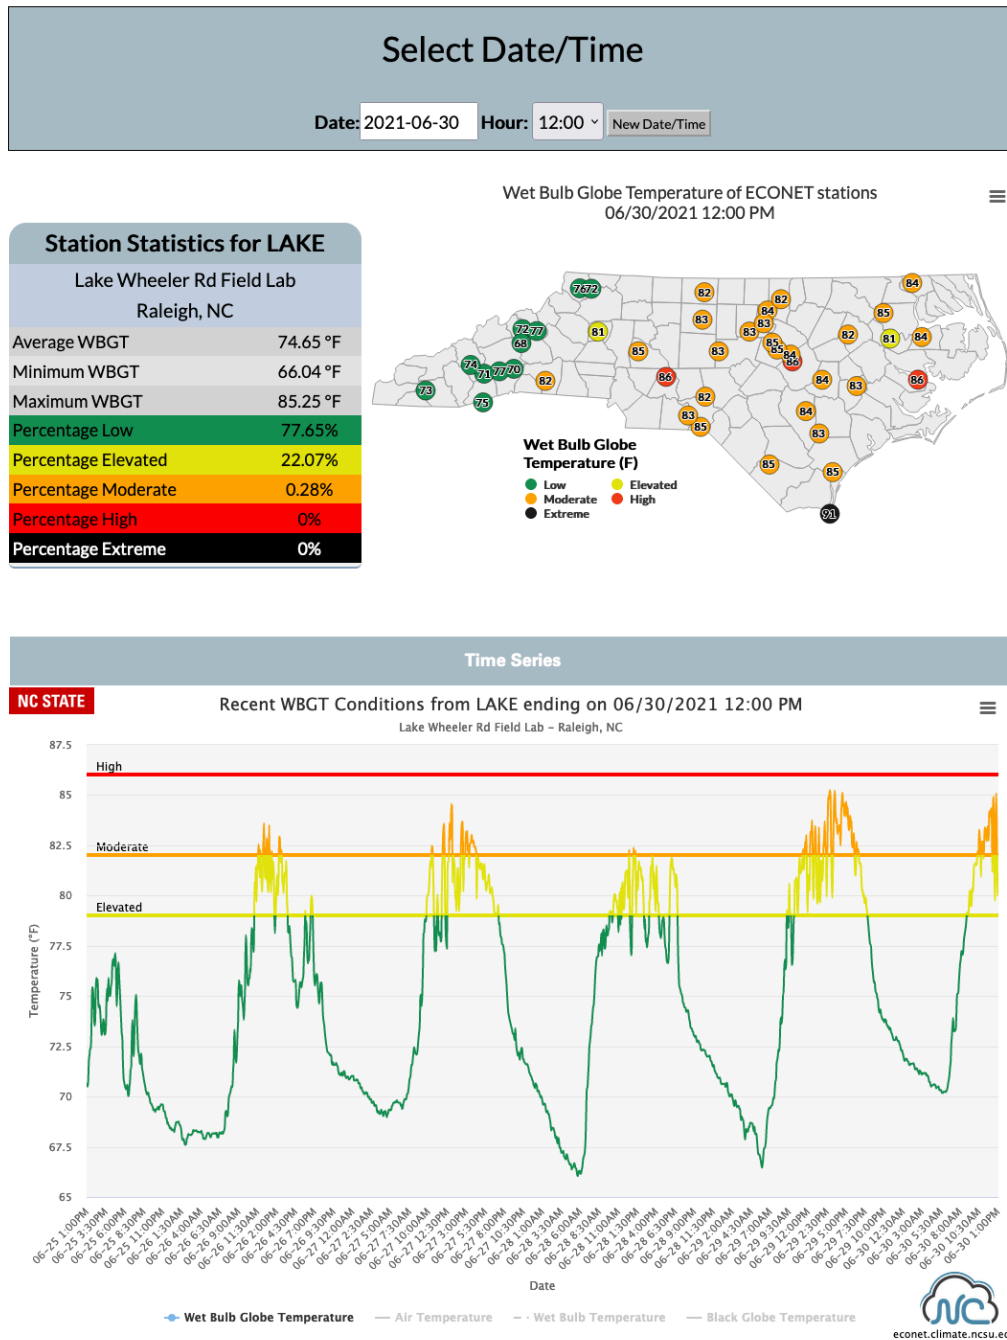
Select Date/Time

Date: 2021-06-30 Hour: 12:00 New Date/Time

Wet Bulb Globe Temperature of ECONET stations
06/30/2021 12:00 PM

| Station Statistics for LAKE | |
|---|---|
| Lake Wheeler Rd Field Lab Raleigh, NC | |
| Average WBGT | 74.65 °F |
| Minimum WBGT | 66.04 °F |
| Maximum WBGT | 85.25 °F |
| Percentage Low | 77.65% |
| Percentage Elevated | 22.07% |
| Percentage Moderate | 0.28% |
| Percentage High | 0% |
| Percentage Extreme | 0% |

76 72 72 77 68 81 74 71 77 70 73 75 82 85 86 82 83 85 82 83 83 84 82 84 83 83 85 84 86 84 84 85 81 82 84 86 83 84 83 85 85 91

Wet Bulb Globe Temperature (F)
Low Elevated
Moderate High
Extreme

Time Series

NC STATE

Recent WBGT Conditions from LAKE ending on 06/30/2021 12:00 PM
Lake Wheeler Rd Field Lab - Raleigh, NC

87.5
High
85
82.5
Moderate
80
Elevated
77.5
75
72.5
70
67.5
65

Temperature (°F)

06-25 1:00PM 06-25 3:30PM 06-25 6:00PM 06-25 8:30PM 06-25 11:00PM 06-26 1:30AM 06-26 4:00AM 06-26 6:30AM 06-26 9:00AM 06-26 11:30AM 06-26 2:00PM 06-26 4:30PM 06-26 7:00PM 06-26 9:30PM 06-27 12:00AM 06-27 2:30AM 06-27 5:00AM 06-27 7:30AM 06-27 10:00AM 06-27 12:30PM 06-27 3:00PM 06-27 5:30PM 06-27 8:00PM 06-27 10:30PM 06-28 1:00AM 06-28 3:30AM 06-28 6:00AM 06-28 8:30AM 06-28 11:00AM 06-28 1:30PM 06-28 4:00PM 06-28 6:30PM 06-28 9:00PM 06-28 11:30PM 06-29 2:00AM 06-29 4:30AM 06-29 7:00AM 06-29 9:30AM 06-29 12:00PM 06-29 2:30PM 06-29 5:00PM 06-29 7:30PM 06-29 10:00PM 06-30 12:30AM 06-30 3:00AM 06-30 5:30AM 06-30 8:00AM 06-30 10:30AM 06-30 1:00PM

Date

Wet Bulb Globe Temperature — Air Temperature - Wet Bulb Temperature — Black Globe Temperature

NC
econet.climate.ncsu.e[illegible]